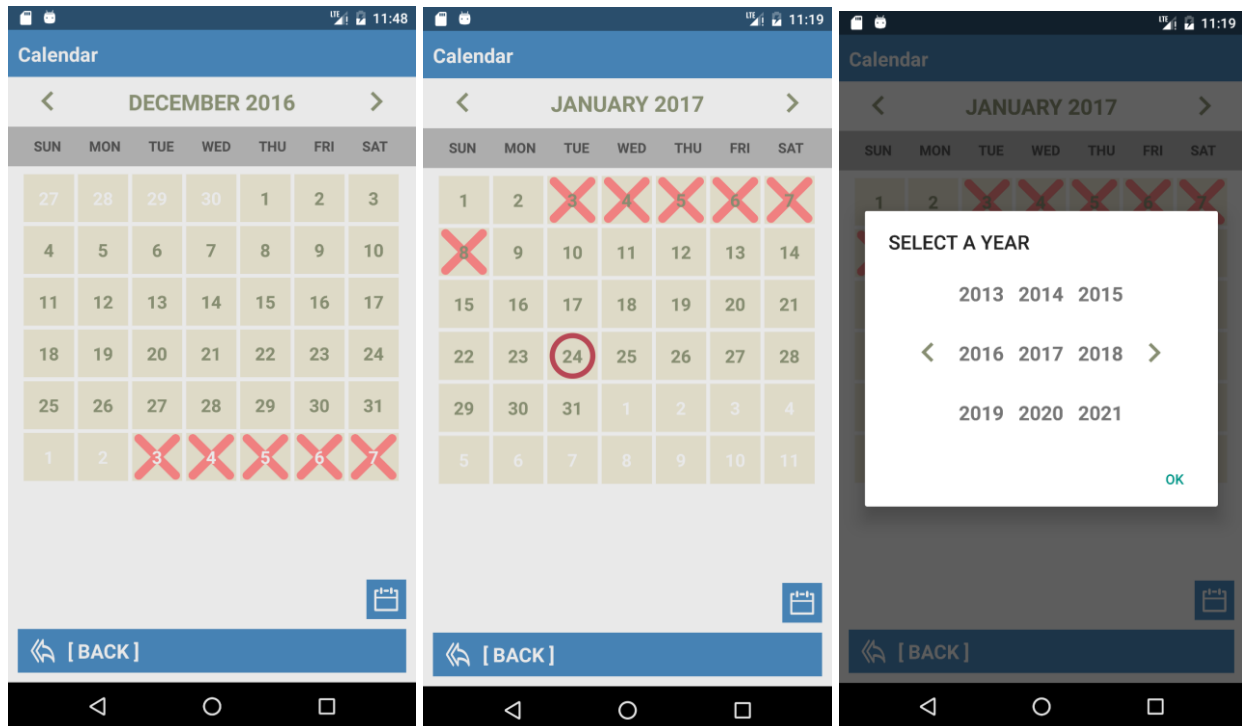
11:48

Calendar

DECEMBER 2016

| SUN | MON | TUE | WED | THU | FRI | SAT |
|---|---|---|---|---|---|---|
| 27 | 28 | 29 | 30 | 1 | 2 | 3 |
| 4 | 5 | 6 | 7 | 8 | 9 | 10 |
| 11 | 12 | 13 | 14 | 15 | 16 | 17 |
| 18 | 19 | 20 | 21 | 22 | 23 | 24 |
| 25 | 26 | 27 | 28 | 29 | 30 | 31 |
| 1 | 2 | 3 | 4 | 5 | 6 | 7 |

[ BACK ]

11:19

Calendar

JANUARY 2017

| SUN | MON | TUE | WED | THU | FRI | SAT |
|---|---|---|---|---|---|---|
| 1 | 2 | 3 | 4 | 5 | 6 | 7 |
| 8 | 9 | 10 | 11 | 12 | 13 | 14 |
| 15 | 16 | 17 | 18 | 19 | 20 | 21 |
| 22 | 23 | 24 | 25 | 26 | 27 | 28 |
| 29 | 30 | 31 | 1 | 2 | 3 | 4 |
| 5 | 6 | 7 | 8 | 9 | 10 | 11 |

[ BACK ]

11:19

Calendar

JANUARY 2017

SUN MON TUE WED THU FRI SAT

1 2 3 4 5 6 7

SELECT A YEAR

2013 2014 2015

2016 2017 2018

2019 2020 2021

OK

[ BACK ]